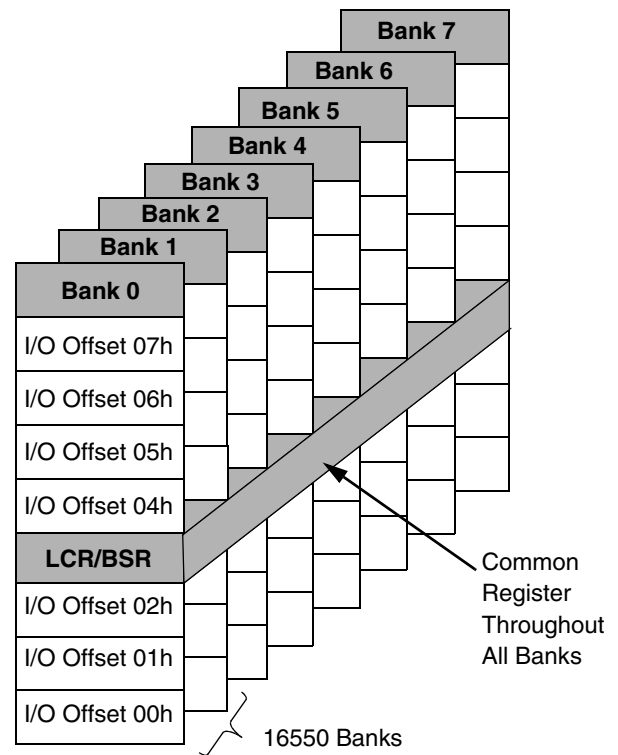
Bank 7
Bank 6
Bank 5
Bank 4
Bank 3
Bank 2
Bank 1
Bank 0
I/O Offset 07h
I/O Offset 06h
I/O Offset 05h
I/O Offset 04h
LCR/BSR
I/O Offset 02h
I/O Offset 01h
I/O Offset 00h
Common Register Throughout All Banks
16550 Banks